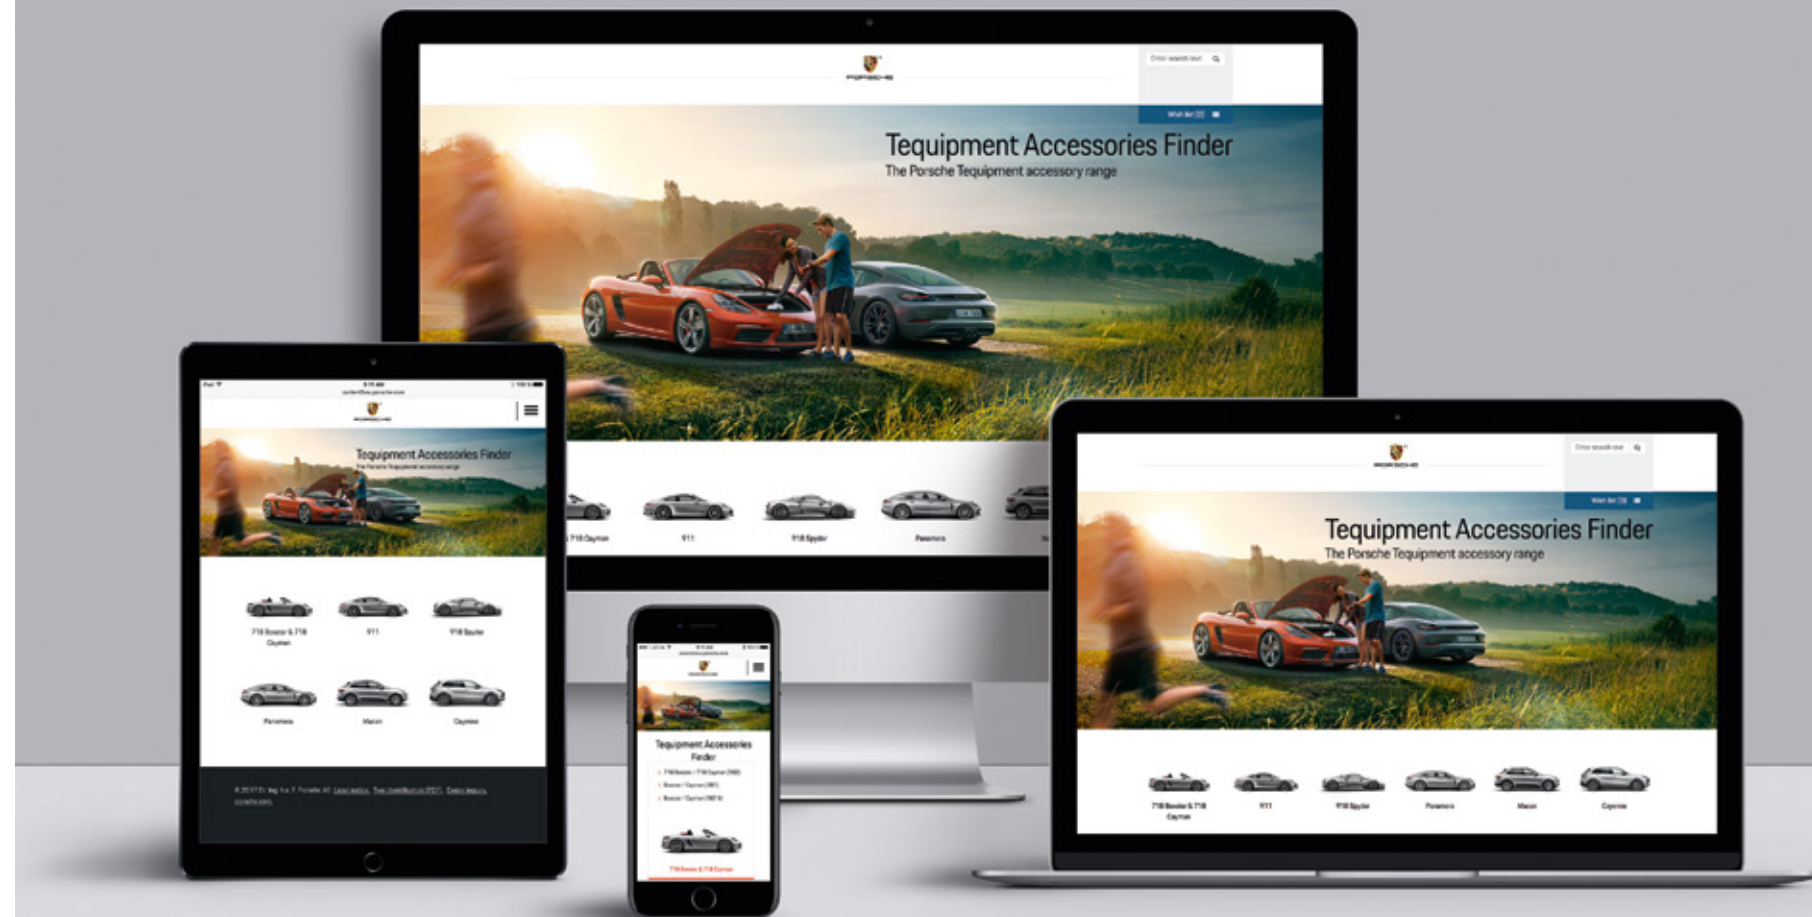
PORSCHE

Enter search text

Wish list (0)

Tequipment Accessories Finder
The Porsche Tequipment accessory range

718 Cayman
911
918 Spyder
Panamera

PORSCHE

Tequipment Accessories Finder
The Porsche Tequipment accessory range

718 Boxster & 718 Cayman
911
918 Spyder
Panamera
Macan
Cayenne

© 2017 Dr. Ing. h.c. F. Porsche AG. Legal notice. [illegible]

PORSCHE

Tequipment Accessories Finder

718 Boxster & 718 Cayman

PORSCHE

Enter search text

Wish list (0)

Tequipment Accessories Finder
The Porsche Tequipment accessory range

718 Boxster & 718 Cayman
911
918 Spyder
Panamera
Macan
Cayenne